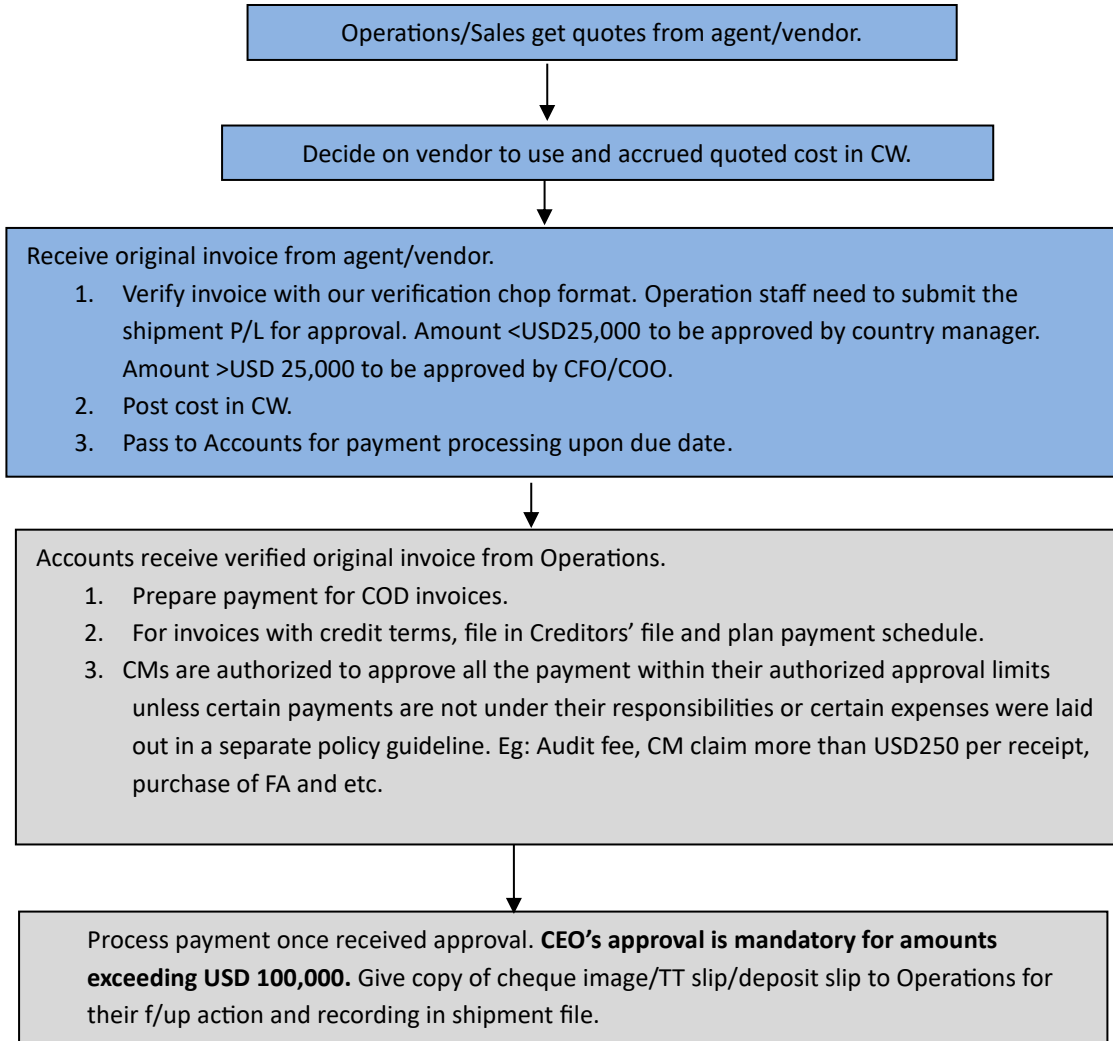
Operations/Sales get quotes from agent/vendor.

Decide on vendor to use and accrued quoted cost in CW.

Receive original invoice from agent/vendor.

1. Verify invoice with our verification chop format. Operation staff need to submit the shipment P/L for approval. Amount <USD25,000 to be approved by country manager. Amount >USD 25,000 to be approved by CFO/COO.
2. Post cost in CW.
3. Pass to Accounts for payment processing upon due date.

Accounts receive verified original invoice from Operations.

1. Prepare payment for COD invoices.
2. For invoices with credit terms, file in Creditors' file and plan payment schedule.
3. CMs are authorized to approve all the payment within their authorized approval limits unless certain payments are not under their responsibilities or certain expenses were laid out in a separate policy guideline. Eg: Audit fee, CM claim more than USD250 per receipt, purchase of FA and etc.

Process payment once received approval. **CEO's approval is mandatory for amounts exceeding USD 100,000.** Give copy of cheque image/TT slip/deposit slip to Operations for their f/up action and recording in shipment file.